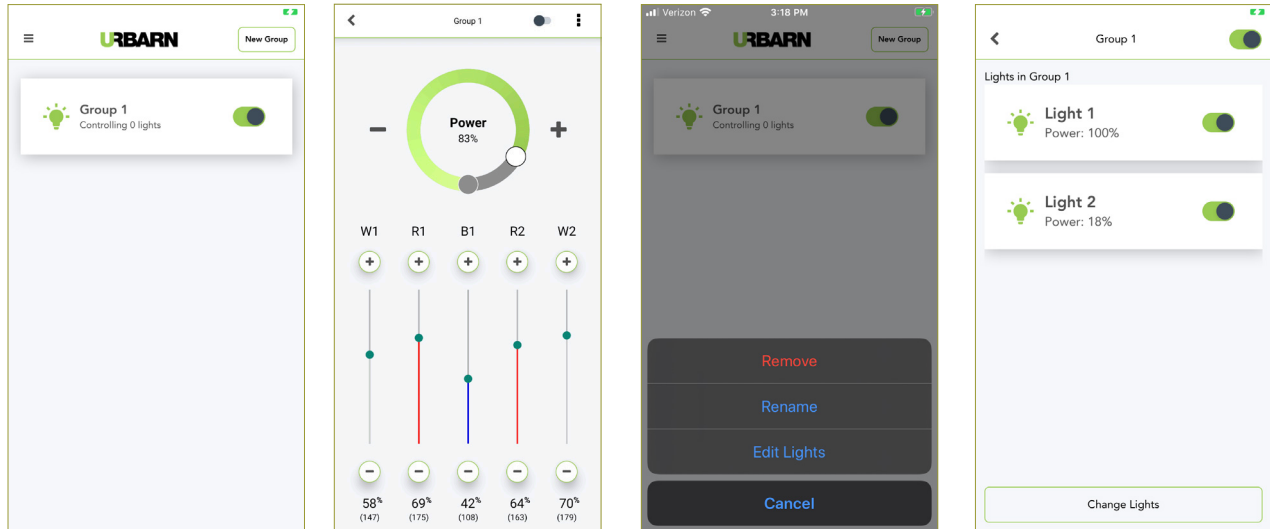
≡ URBARN New Group

Group 1
Controlling 0 lights

Group 1

Power
83%

W1 R1 B1 R2 W2

58% (147) 69% (175) 42% (108) 64% (163) 70% (179)

Verizon 3:18 PM

≡ URBARN New Group

Group 1
Controlling 0 lights

Remove
Rename
Edit Lights
Cancel

Group 1

Lights in Group 1

Light 1
Power: 100%

Light 2
Power: 18%

Change Lights